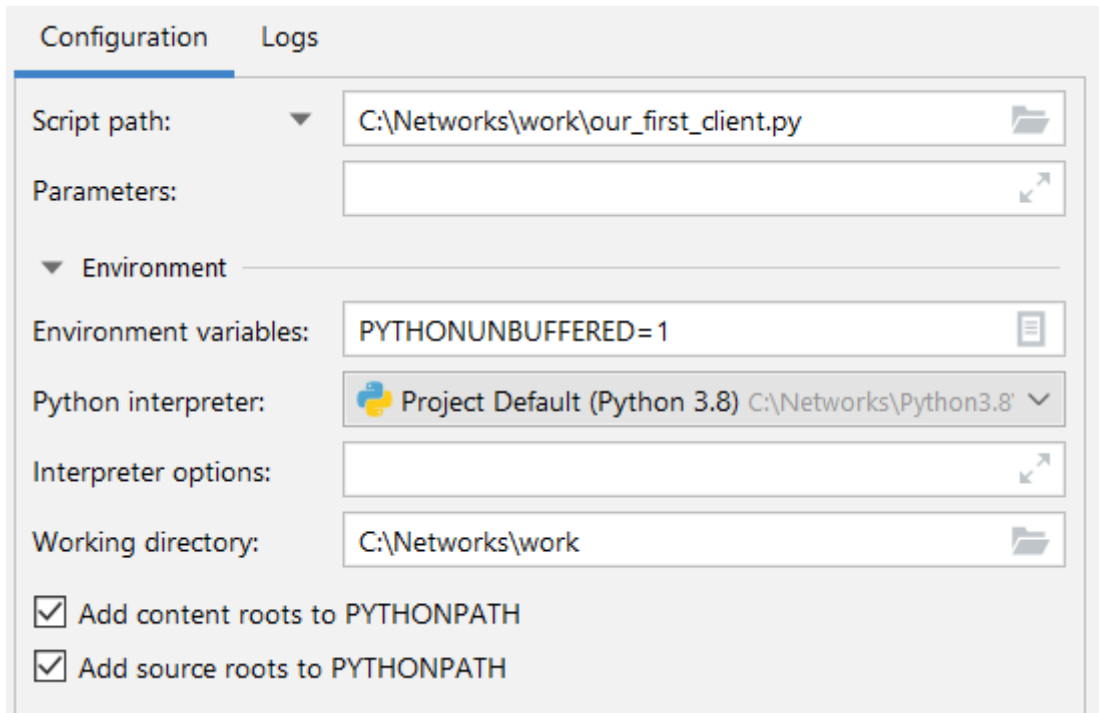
Configuration Logs

Script path: C:\Networks\work\our_first_client.py

Parameters:

Environment

Environment variables: PYTHONUNBUFFERED=1

Python interpreter: Project Default (Python 3.8) C:\Networks\Python3.8\

Interpreter options:

Working directory: C:\Networks\work

Add content roots to PYTHONPATH

Add source roots to PYTHONPATH